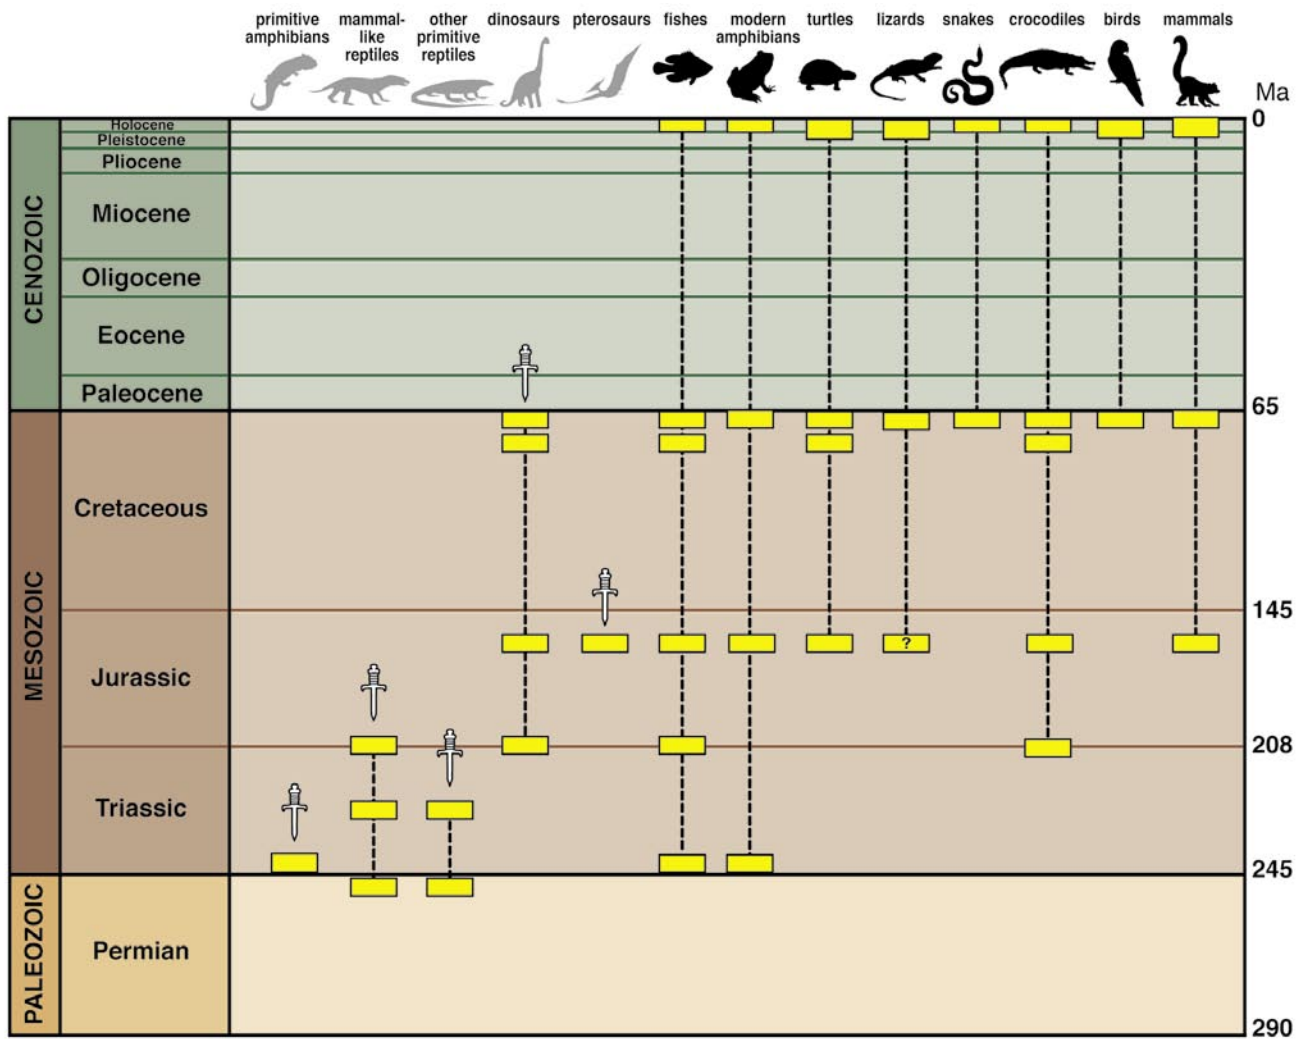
primitive amphibians | mammal-like reptiles | other primitive reptiles | dinosaurs | pterosaurs | fishes | modern amphibians | turtles | lizards | snakes | crocodiles | birds | mammals

Ma

CENOZOIC
Holocene
Pleistocene
Pliocene
Miocene
Oligocene
Eocene
Paleocene

MESOZOIC
Cretaceous
Jurassic
Triassic

PALEOZOIC
Permian

?

0
65
145
208
245
290